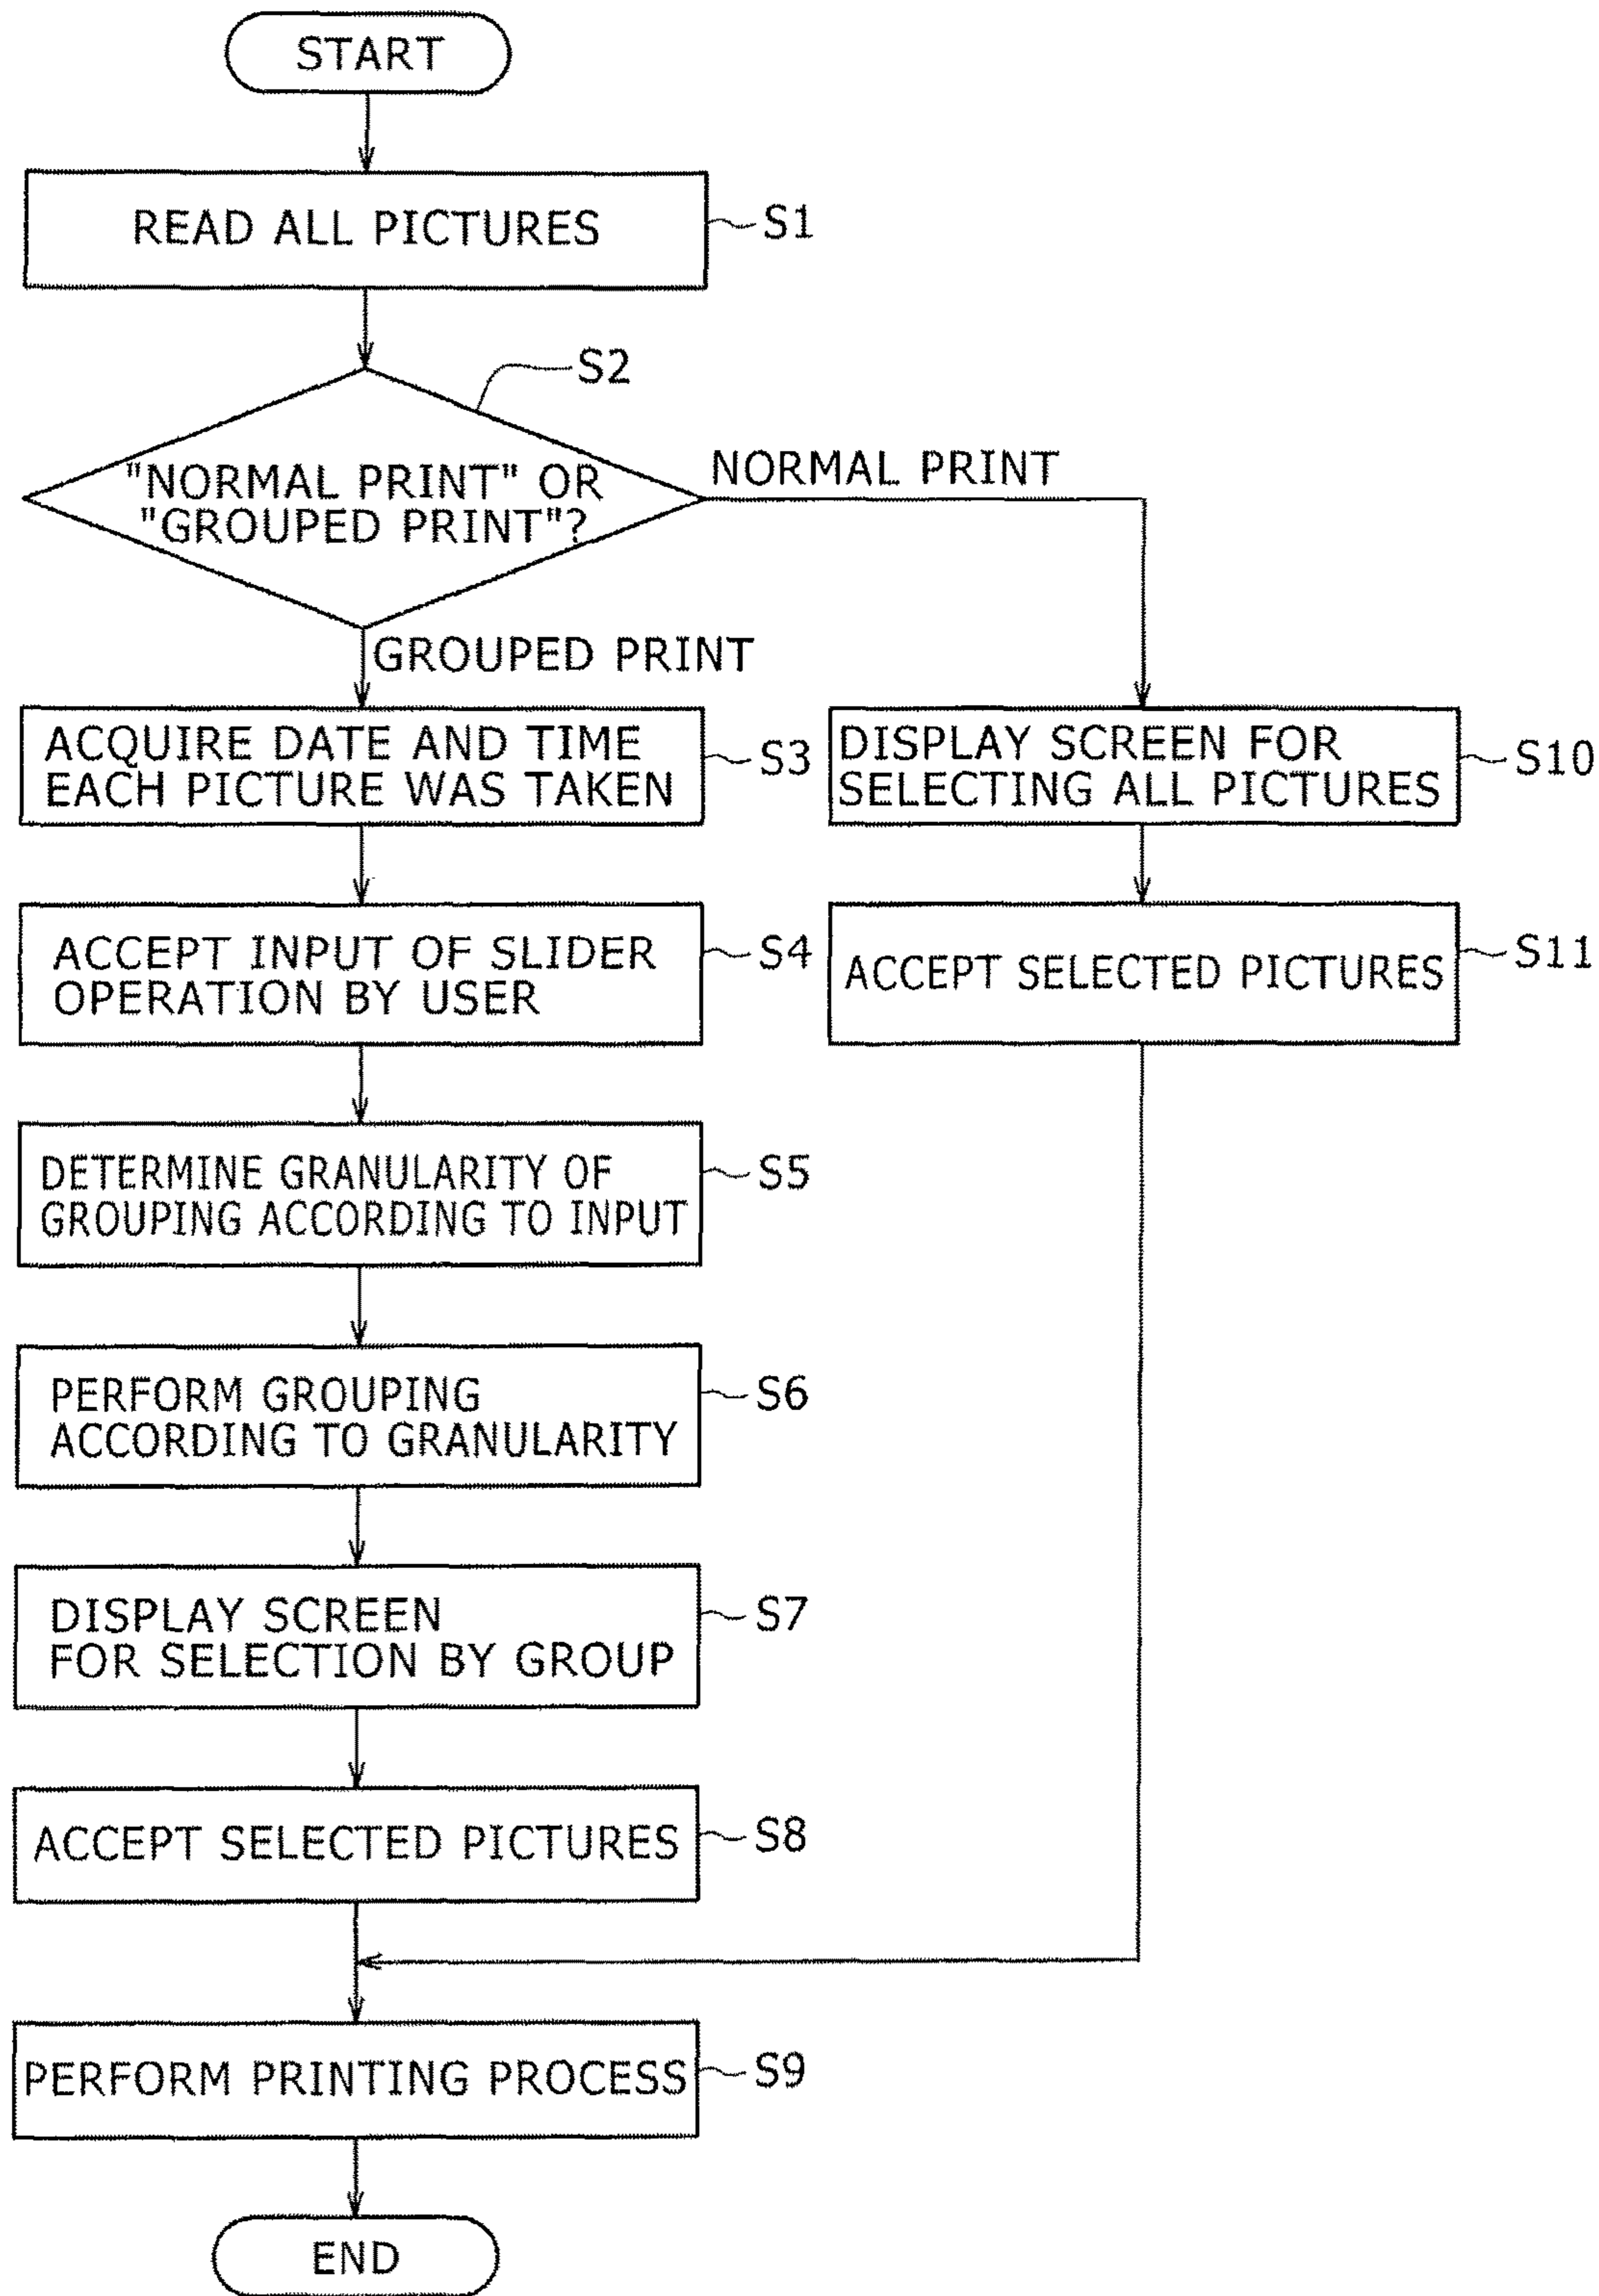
START

READ ALL PICTURES
S1

S2
"NORMAL PRINT" OR "GROUPED PRINT"?

NORMAL PRINT

GROUPED PRINT

ACQUIRE DATE AND TIME EACH PICTURE WAS TAKEN
S3

DISPLAY SCREEN FOR SELECTING ALL PICTURES
S10

ACCEPT INPUT OF SLIDER OPERATION BY USER
S4

ACCEPT SELECTED PICTURES
S11

DETERMINE GRANULARITY OF GROUPING ACCORDING TO INPUT
S5

PERFORM GROUPING ACCORDING TO GRANULARITY
S6

DISPLAY SCREEN FOR SELECTION BY GROUP
S7

ACCEPT SELECTED PICTURES
S8

PERFORM PRINTING PROCESS
S9

END